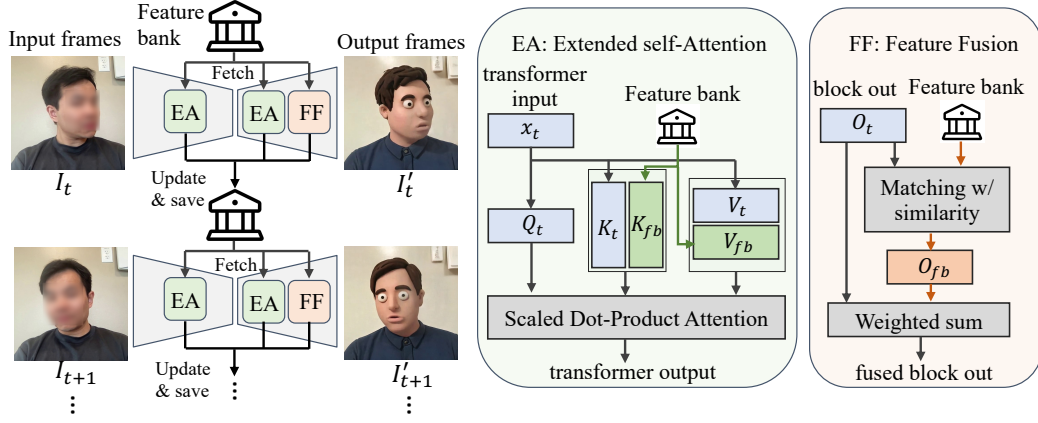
Input frames

Feature bank

Output frames

Fetch

EA

EA

FF

$I_t$

$I'_t$

Update & save

Fetch

EA

EA

FF

$I_{t+1}$

$I'_{t+1}$

Update & save

⋮

⋮

⋮

EA: Extended self-Attention

transformer input

Feature bank

$x_t$

$Q_t$

$K_t$

$K_{fb}$

$V_t$

$V_{fb}$

Scaled Dot-Product Attention

transformer output

FF: Feature Fusion

block out

Feature bank

$O_t$

Matching w/ similarity

$O_{fb}$

Weighted sum

fused block out